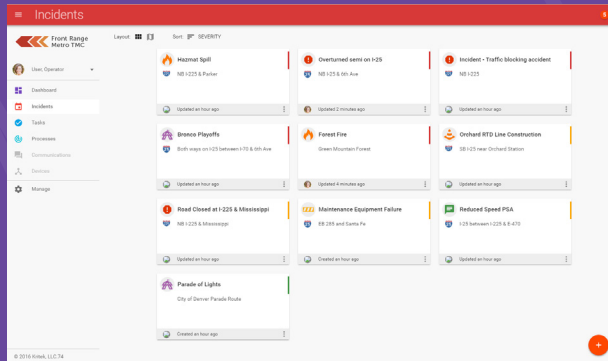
Incidents

Front Range Metro TMC

User, Operator

Dashboard

Incidents

Tasks

Processes

Communications

Devices

Manage

© 2016 Kritek, LLC.74

Layout

Sort SEVERITY

Hazmat Spill
NB I-225 & Parker
Updated an hour ago

Overturned semi on I-25
NB I-25 & 6th Ave
Updated 2 minutes ago

Incident - Traffic blocking accident
NB I-225
Updated an hour ago

Bronco Playoffs
Both ways on I-25 between I-70 & 6th Ave
Updated an hour ago

Forest Fire
Green Mountain Forest
Updated 4 minutes ago

Orchard RTD Line Construction
SB I-25 near Orchard Station
Updated an hour ago

Road Closed at I-225 & Mississippi
NB I-225 & Mississippi
Updated an hour ago

Maintenance Equipment Failure
EB 285 and Santa Fe
Created an hour ago

Reduced Speed PSA
I-25 between I-225 & E-470
Updated an hour ago

Parade of Lights
City of Denver Parade Route
Created an hour ago

+